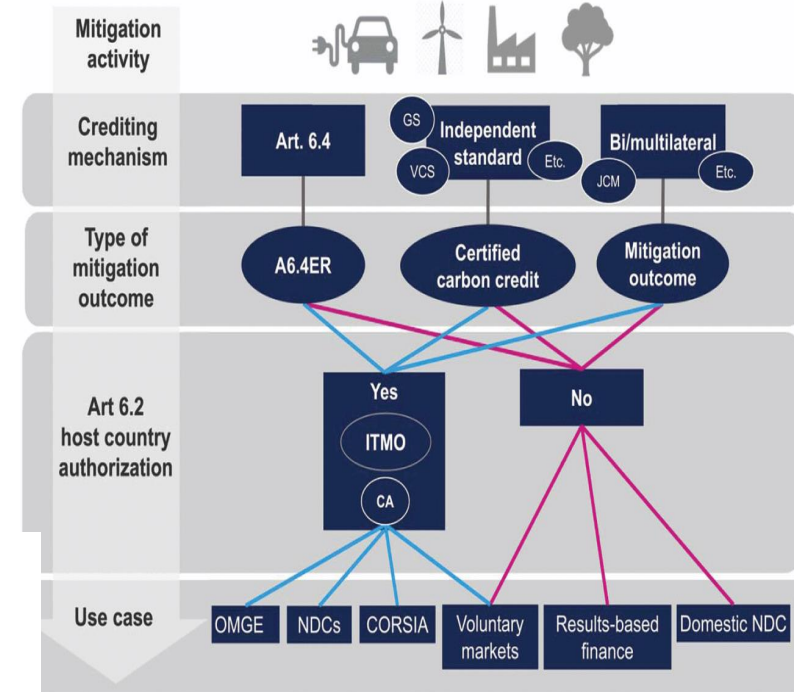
Mitigation activity

Crediting mechanism

Art. 6.4

GS

Independent standard

VCS

Etc.

Bi/multilateral

JCM

Etc.

Type of mitigation outcome

A6.4ER

Certified carbon credit

Mitigation outcome

Art 6.2 host country authorization

Yes

ITMO

CA

No

Use case

OMGE

NDCs

CORSIA

Voluntary markets

Results-based finance

Domestic NDC